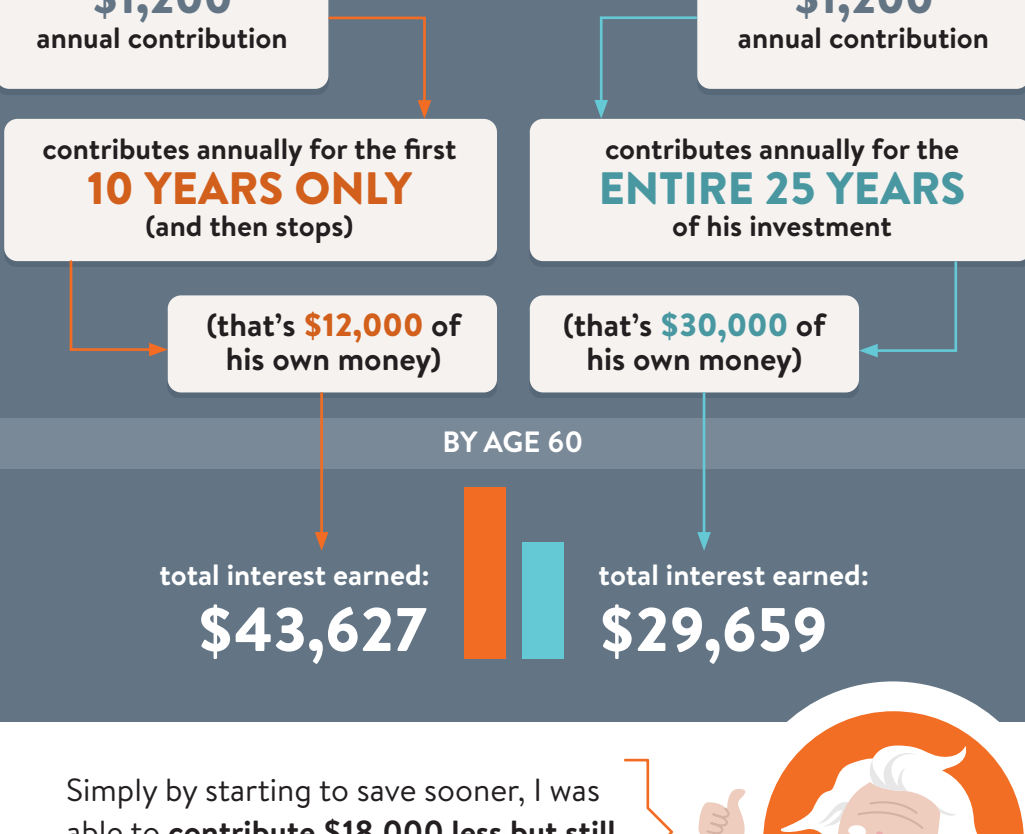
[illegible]
annual contribution

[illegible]
annual contribution

contributes annually for the first
10 YEARS ONLY
(and then stops)

contributes annually for the
ENTIRE 25 YEARS
of his investment

(that's $12,000 of his own money)

(that's $30,000 of his own money)

BY AGE 60

total interest earned:
$43,627

total interest earned:
$29,659

Simply by starting to save sooner, I was able to contribute $18,000 less but still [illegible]